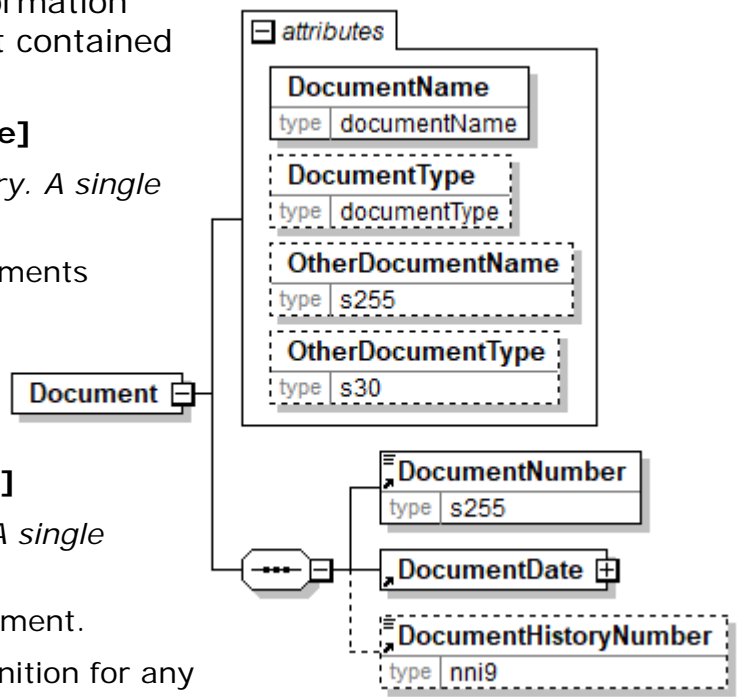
ormation
t contained

e]

ry. A single

ments

]

A single

ment.

nition for any

attributes

DocumentName
type documentName

DocumentType
type documentType

OtherDocumentName
type s255

OtherDocumentType
type s30

Document

DocumentNumber
type s255

DocumentDate

DocumentHistoryNumber
type nni9